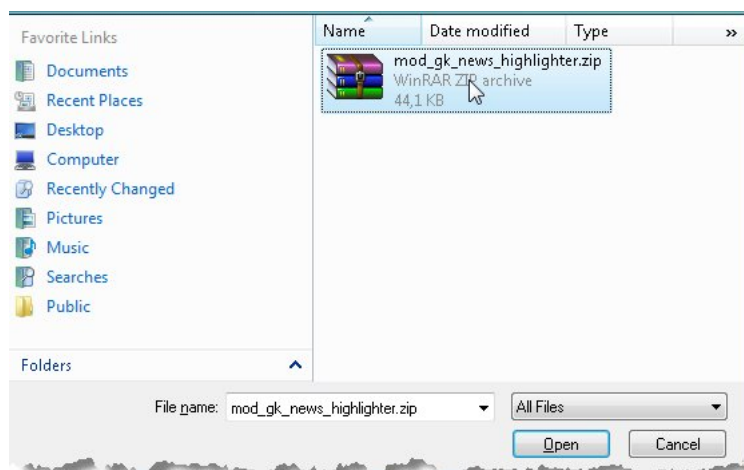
Favorite Links

Documents

Recent Places

Desktop

Computer

Recently Changed

Pictures

Music

Searches

Public

Folders

Name

Date modified

Type

»

mod_gk_news_highlighter.zip

WinRAR ZIP archive

44,1 KB

File name: mod_gk_news_highlighter.zip

All Files

Open

Cancel